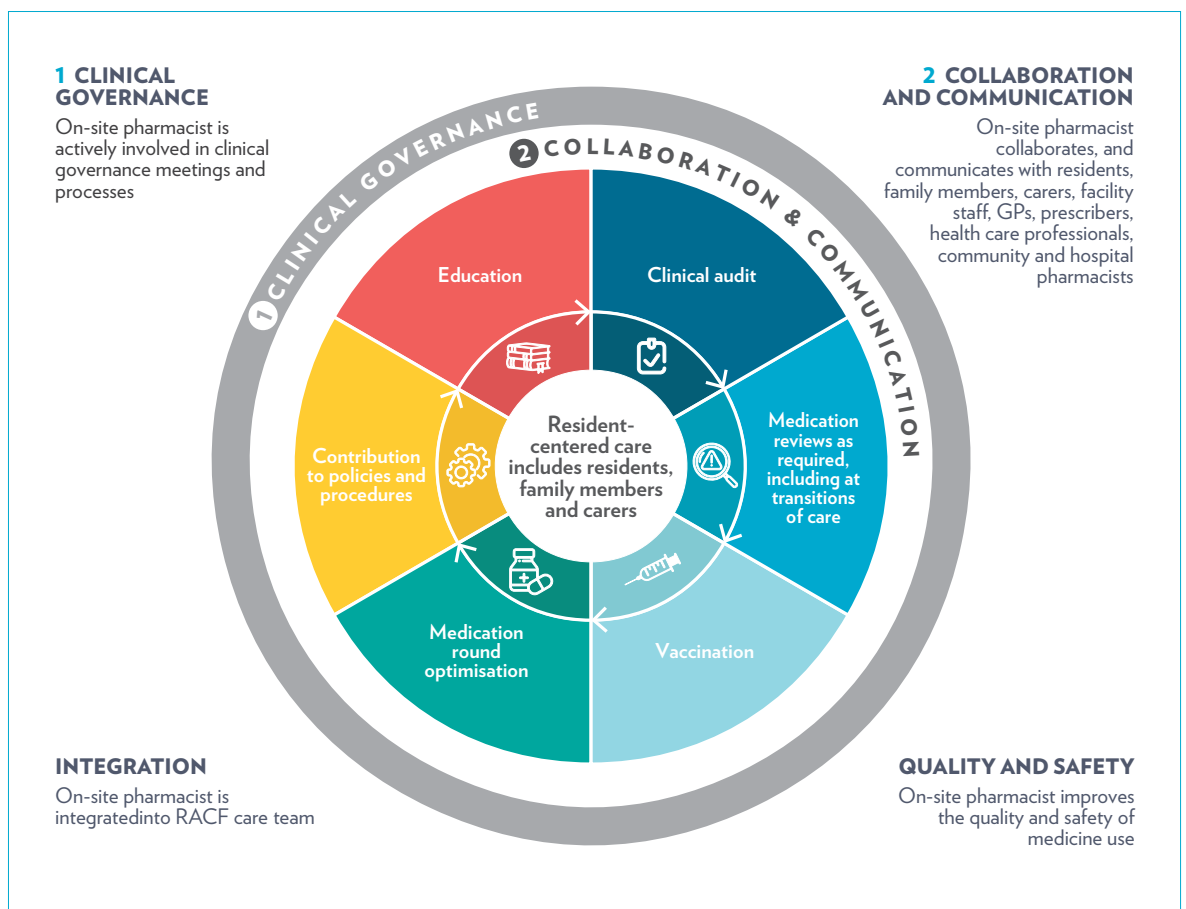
1 CLINICAL GOVERNANCE

On-site pharmacist is actively involved in clinical governance meetings and processes

2 COLLABORATION AND COMMUNICATION

On-site pharmacist collaborates, and communicates with residents, family members, carers, facility staff, GPs, prescribers, health care professionals, community and hospital pharmacists

1 CLINICAL GOVERNANCE

2 COLLABORATION & COMMUNICATION

Education

Clinical audit

Medication reviews as required, including at transitions of care

Vaccination

Medication round optimisation

Contribution to policies and procedures

Resident-centered care includes residents, family members and carers

INTEGRATION

On-site pharmacist is integratedinto RACF care team

QUALITY AND SAFETY

On-site pharmacist improves the quality and safety of medicine use